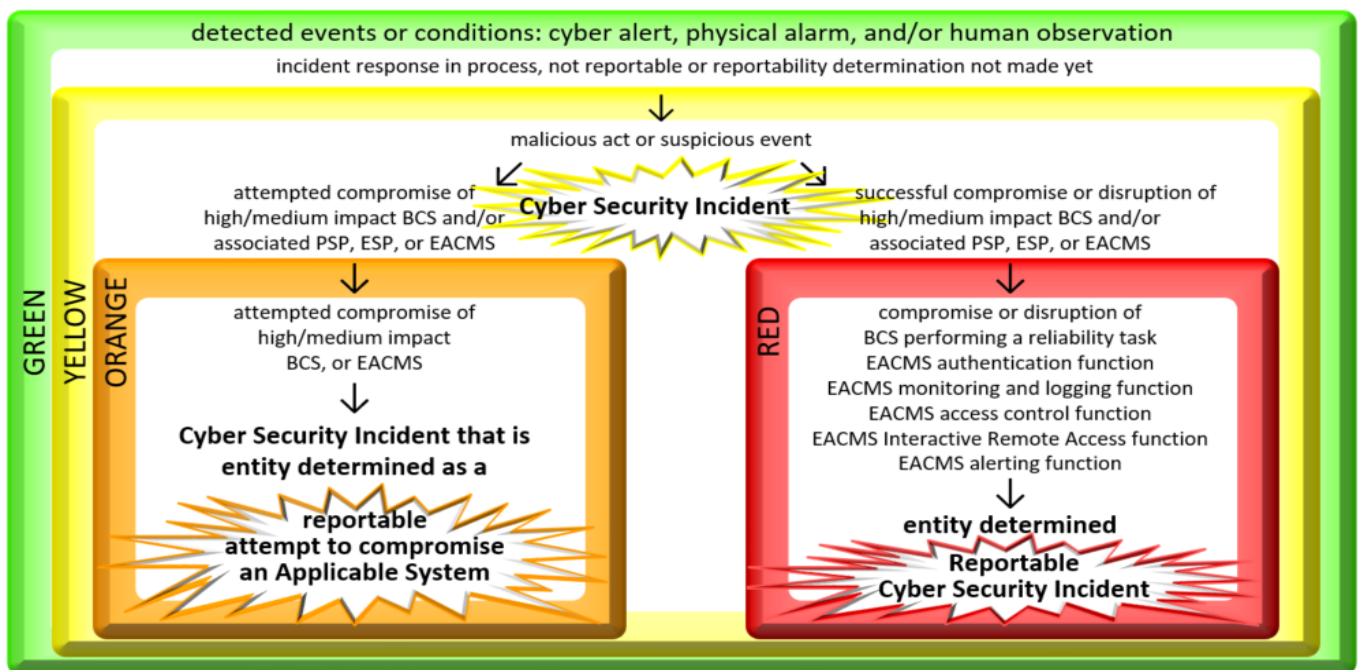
detected events or conditions: cyber alert, physical alarm, and/or human observation

incident response in process, not reportable or reportability determination not made yet

malicious act or suspicious event

Cyber Security Incident

attempted compromise of high/medium impact BCS and/or associated PSP, ESP, or EACMS

successful compromise or disruption of high/medium impact BCS and/or associated PSP, ESP, or EACMS

GREEN

YELLOW

ORANGE

attempted compromise of high/medium impact BCS, or EACMS

Cyber Security Incident that is entity determined as a

reportable attempt to compromise an Applicable System

RED

compromise or disruption of
BCS performing a reliability task
EACMS authentication function
EACMS monitoring and logging function
EACMS access control function
EACMS Interactive Remote Access function
EACMS alerting function

entity determined

Reportable Cyber Security Incident